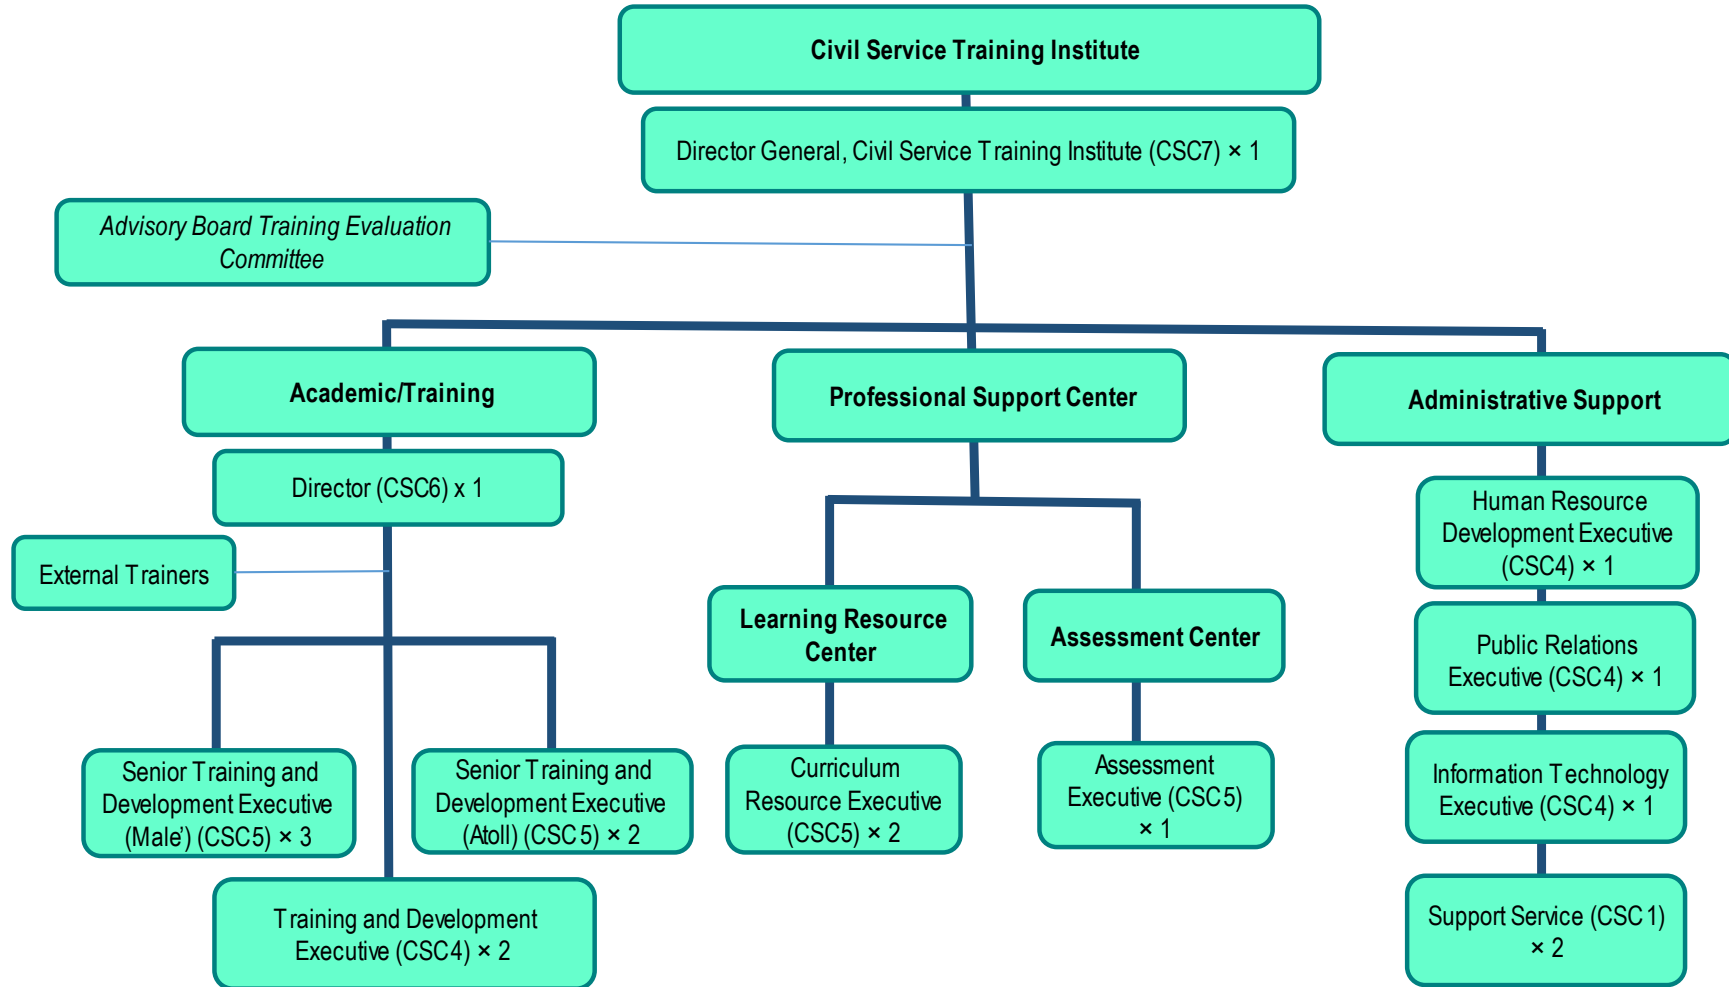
Civil Service Training Institute

Director General, Civil Service Training Institute (CSC7) × 1

Advisory Board Training Evaluation Committee

Academic/Training

Director (CSC6) x 1

External Trainers

Senior Training and Development Executive (Male') (CSC5) × 3

Senior Training and Development Executive (Atoll) (CSC5) × 2

Training and Development Executive (CSC4) × 2

Professional Support Center

Learning Resource Center

Curriculum Resource Executive (CSC5) × 2

Assessment Center

Assessment Executive (CSC5) × 1

Administrative Support

Human Resource Development Executive (CSC4) × 1

Public Relations Executive (CSC4) × 1

Information Technology Executive (CSC4) × 1

Support Service (CSC1) × 2